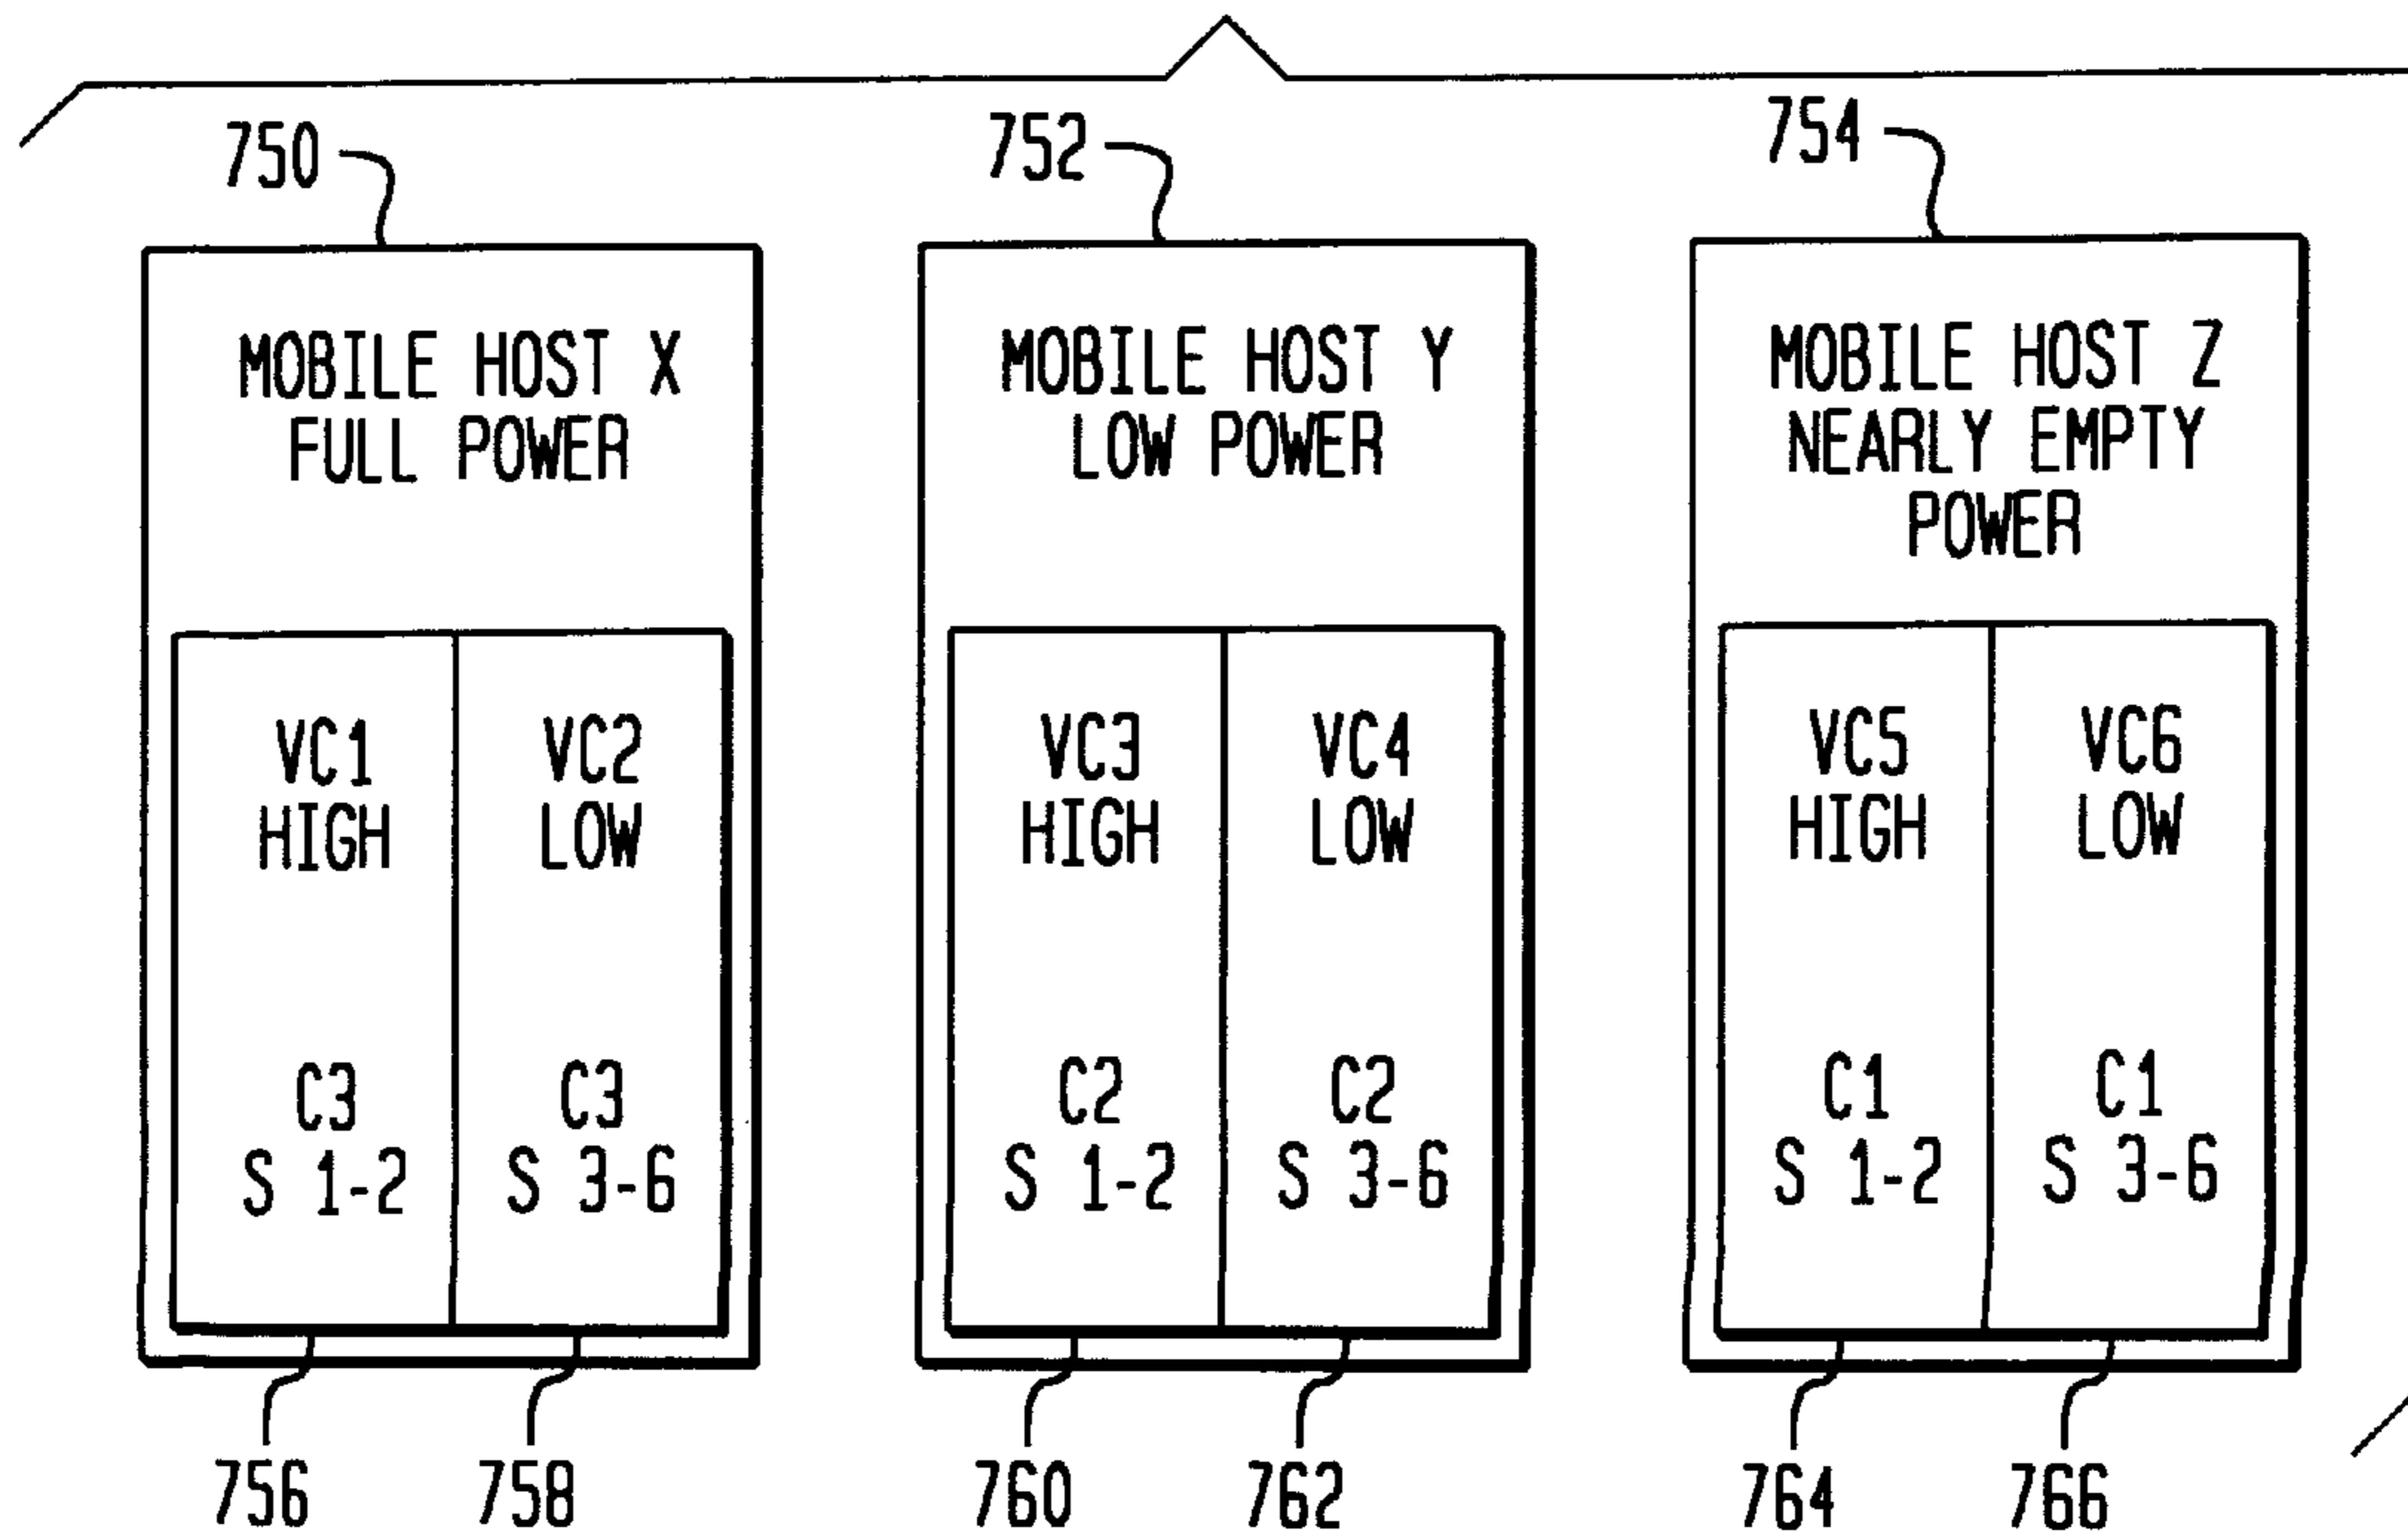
750

MOBILE HOST X
FULL POWER

VC1
HIGH

C3
S 1-2

VC2
LOW

C3
S 3-6

756 758

752

MOBILE HOST Y
LOW POWER

VC3
HIGH

C2
S 1-2

VC4
LOW

C2
S 3-6

760 762

754

MOBILE HOST Z
NEARLY EMPTY
POWER

VC5
HIGH

C1
S 1-2

VC6
LOW

C1
S 3-6

764 766